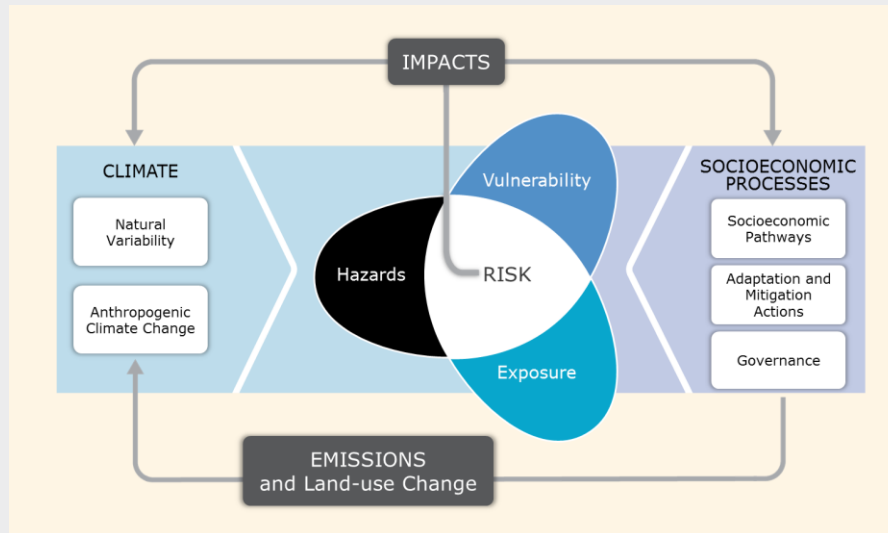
IMPACTS

CLIMATE

Natural Variability

Anthropogenic Climate Change

Vulnerability

Hazards

RISK

Exposure

SOCIOECONOMIC PROCESSES

Socioeconomic Pathways

Adaptation and Mitigation Actions

Governance

EMISSIONS and Land-use Change